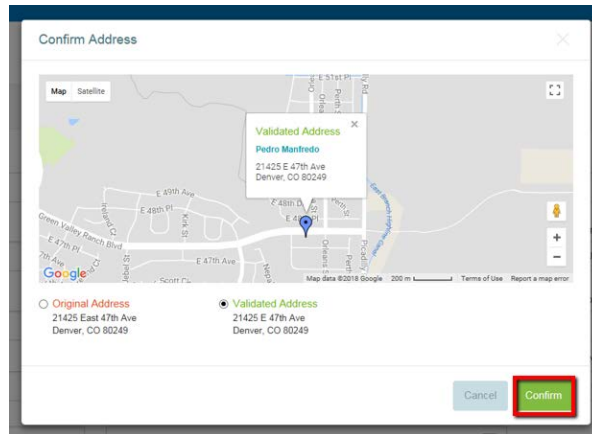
Confirm Address

Map Satellite

Validated Address
Pedro Manfredo
21425 E 47th Ave
Denver, CO 80249

E 51st Pl
E 49th Ave
E 48th Pl
E 48th Dr
E 47th Pl
Green Valley Ranch Blvd
E 47th Pl
E 47th Ave
Scott Ct
Ireland Ct
Kirk St
Orleans St
Perth St
Picadilly Rd
East Smith Rd

Google
Map data ©2018 Google 200 m Terms of Use Report a map error

Original Address
21425 East 47th Ave
Denver, CO 80249

Validated Address
21425 E 47th Ave
Denver, CO 80249

Cancel
Confirm